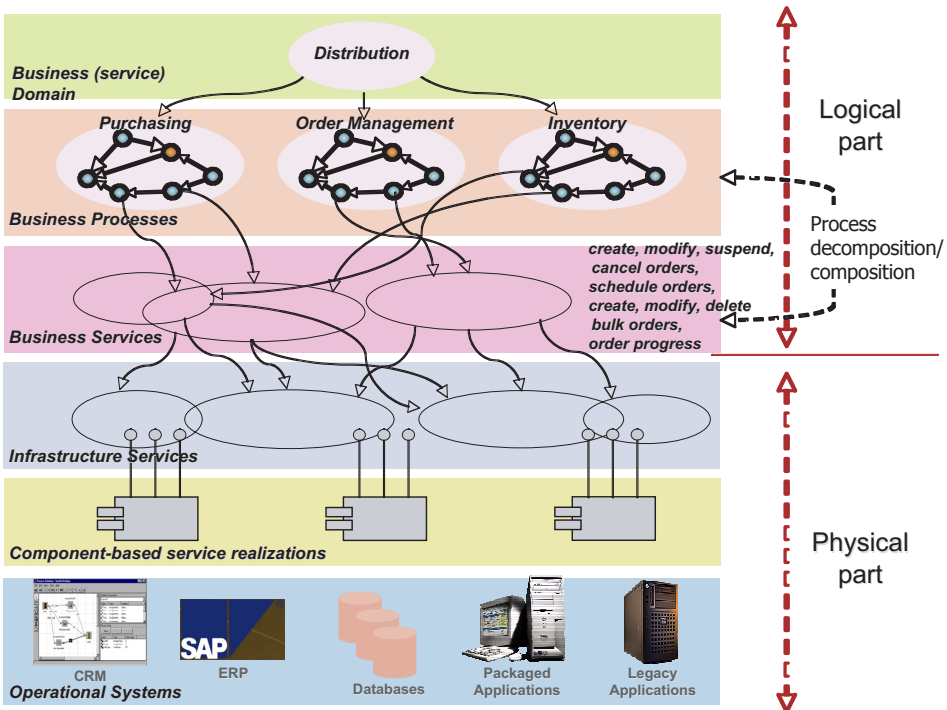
Distribution

Business (service) Domain

Purchasing

Order Management

Inventory

Business Processes

Logical part

Process decomposition/ composition

create, modify, suspend, cancel orders, schedule orders, create, modify, delete bulk orders, order progress

Business Services

Infrastructure Services

Component-based service realizations

Physical part

SAP

CRM

ERP

Databases

Packaged Applications

Legacy Applications

Operational Systems